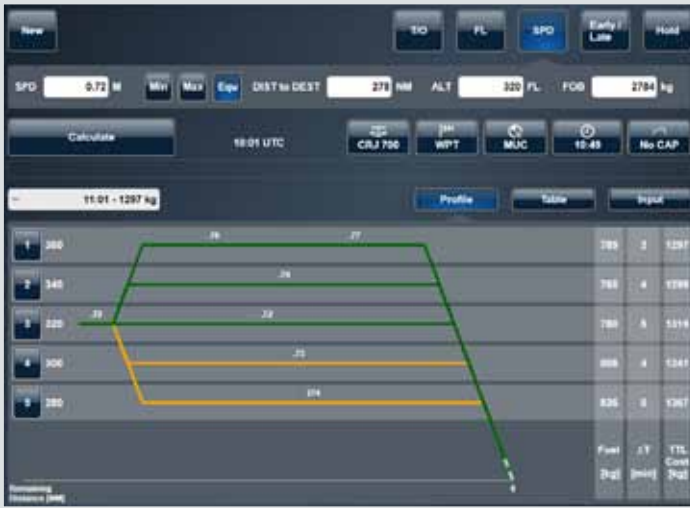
New

S/O

FL

SPD

Early / Late

Hold

SPD 0.72 M Min Max Equ DIST to DEST 278 NM ALT 320 FL FOB 2784 kg

Calculate

10:01 UTC

CRJ 700

WPT

MUC

10:49

No CAP

11:01 - 1297 kg

Profile

Table

Input

1 360

2 340

3 320

4 300

5 280

.76

.77

.74

.72

.70

.72

.74

| | | |
|---|---|---|
| 789 | 2 | 1297 |
| 765 | 4 | 1299 |
| 780 | 5 | 1319 |
| 808 | 4 | 1341 |
| 826 | 8 | 1367 |

Fuel [kg]

ΔT [min]

TTL Cost [kg]

Remaining Distance [NM]